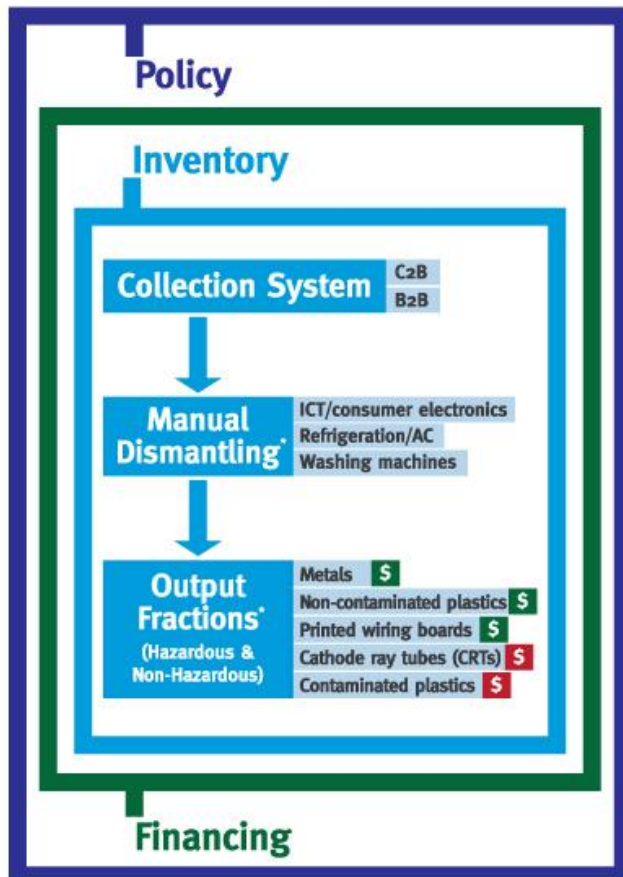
Policy

Inventory

Collection System
C2B
B2B

Manual Dismantling*
ICT/consumer electronics
Refrigeration/AC
Washing machines

Output Fractions*
(Hazardous & Non-Hazardous)
Metals $
Non-contaminated plastics $
Printed wiring boards $
Cathode ray tubes (CRTs) $
Contaminated plastics $

Financing